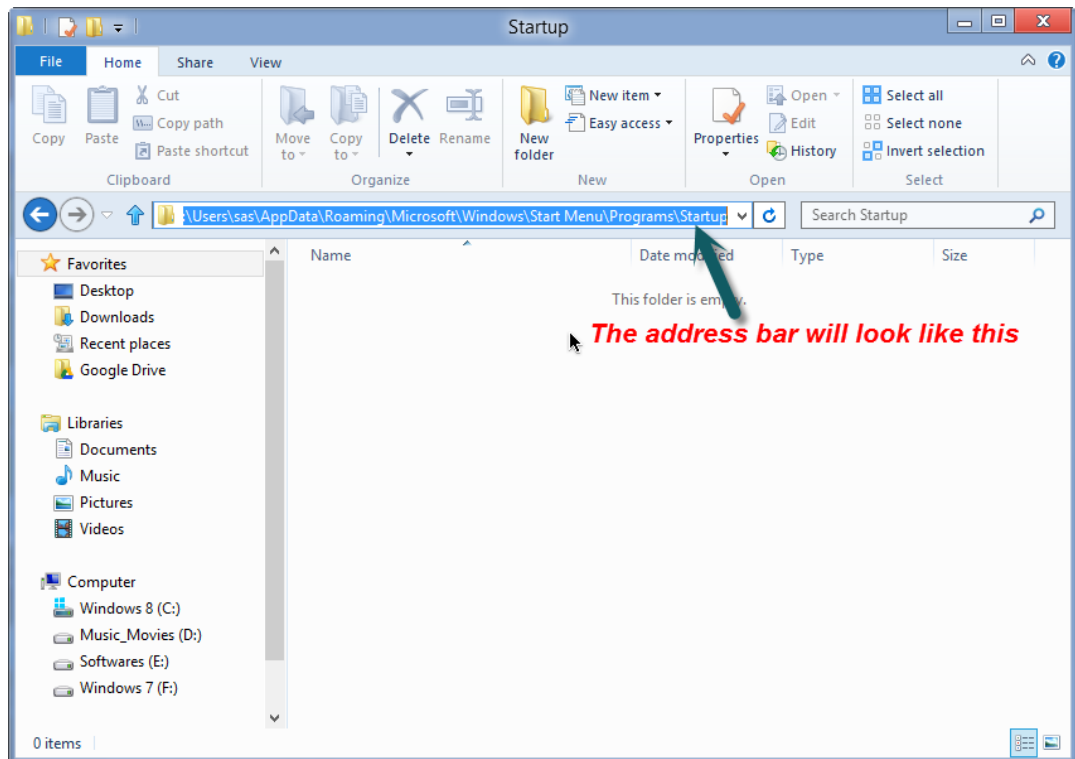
Startup

File
Home
Share
View

Copy
Paste
Cut
Copy path
Paste shortcut
Clipboard

Move to
Copy to
Delete
Rename
Organize

New folder
New item
Easy access
New

Properties
Open
Edit
History
Open

Select all
Select none
Invert selection
Select

:\Users\sas\AppData\Roaming\Microsoft\Windows\Start Menu\Programs\Startup

Search Startup

Favorites
Desktop
Downloads
Recent places
Google Drive

Libraries
Documents
Music
Pictures
Videos

Computer
Windows 8 (C:)
Music_Movies (D:)
Softwares (E:)
Windows 7 (F:)

Name
Date modified
Type
Size

This folder is empty.

The address bar will look like this

0 items